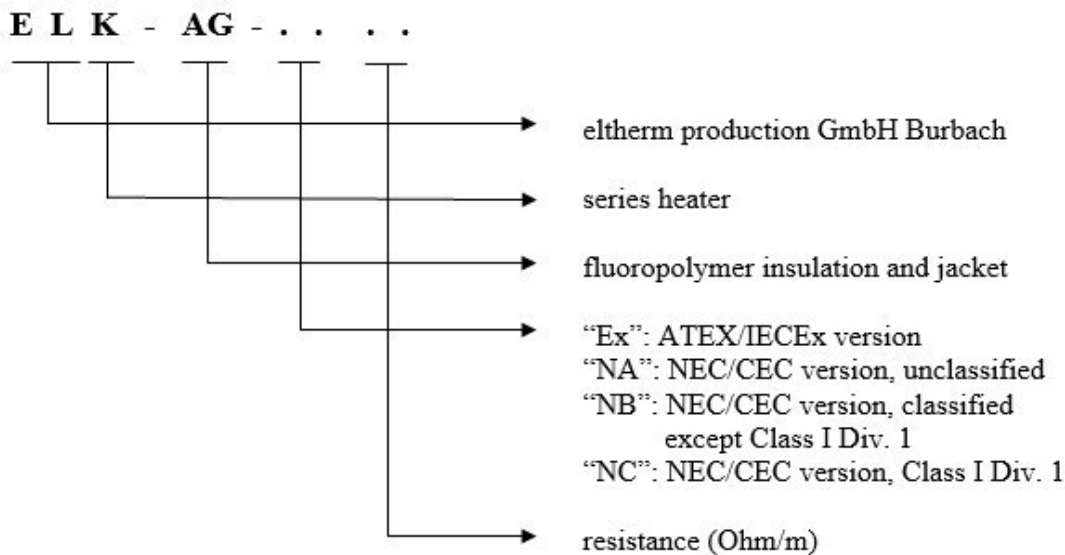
E L K - AG - . .   . .

eltherm production GmbH Burbach

series heater

fluoropolymer insulation and jacket

“Ex”: ATEX/IECEx version
“NA”: NEC/CEC version, unclassified
“NB”: NEC/CEC version, classified except Class I Div. 1
“NC”: NEC/CEC version, Class I Div. 1

resistance (Ohm/m)